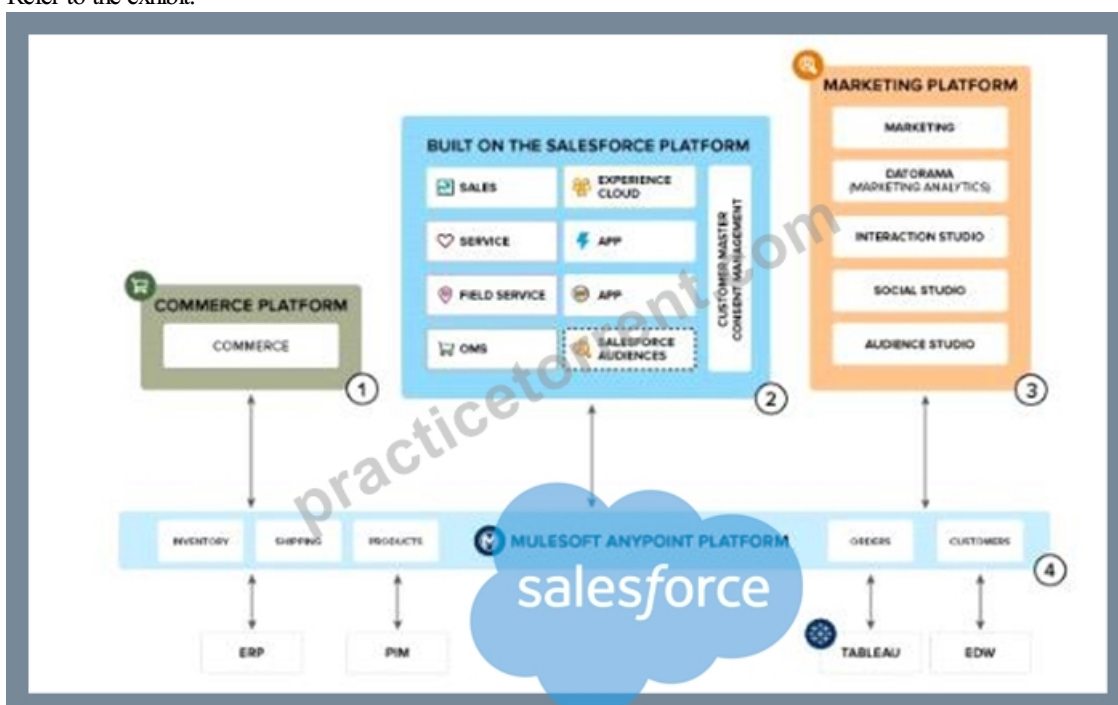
Refer to the exhibit.

BUILT ON THE SALESFORCE PLATFORM

SALES

EXPERIENCE CLOUD

SERVICE

APP

FIELD SERVICE

APP

OMS

SALESFORCE AUDIENCES

CUSTOMER MASTER CONSENT MANAGEMENT

MARKETING PLATFORM

MARKETING

DATORAMA (MARKETING ANALYTICS)

INTERACTION STUDIO

SOCIAL STUDIO

AUDIENCE STUDIO

COMMERCE PLATFORM

COMMERCE

1

2

3

INVENTORY

SHIPPING

PRODUCTS

MULESOFT ANYPOINT PLATFORM

ORDERS

CUSTOMERS

4

salesforce

ERP

PIM

TABLEAU

EDW

practicetorrent.com